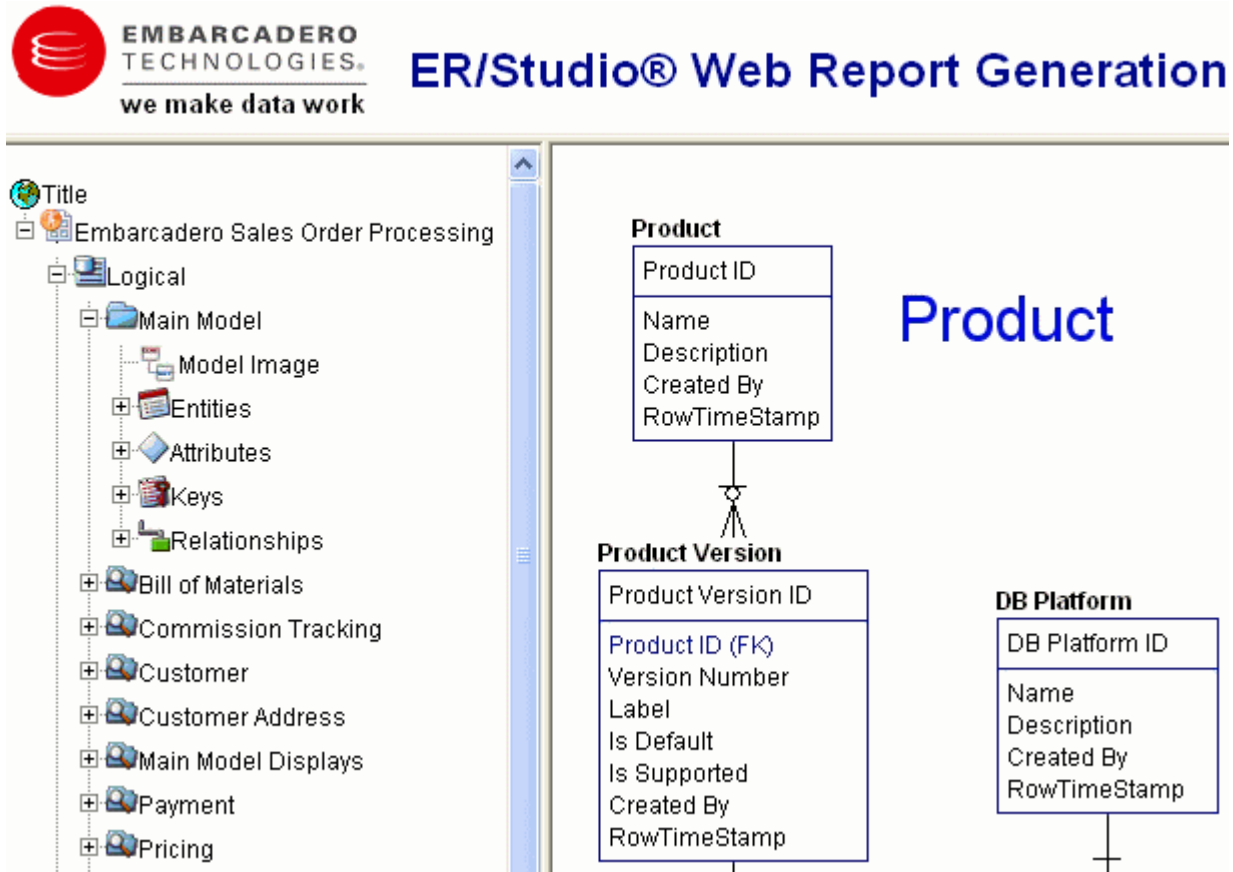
EMBARCADERO TECHNOLOGIES.
we make data work

ER/Studio® Web Report Generation

Title
Embarcadero Sales Order Processing
Logical
Main Model
Model Image
Entities
Attributes
Keys
Relationships
Bill of Materials
Commission Tracking
Customer
Customer Address
Main Model Displays
Payment
Pricing

Product

Product
Product ID
Name
Description
Created By
RowTimeStamp

Product Version
Product Version ID
Product ID (FK)
Version Number
Label
Is Default
Is Supported
Created By
RowTimeStamp

DB Platform
DB Platform ID
Name
Description
Created By
RowTimeStamp